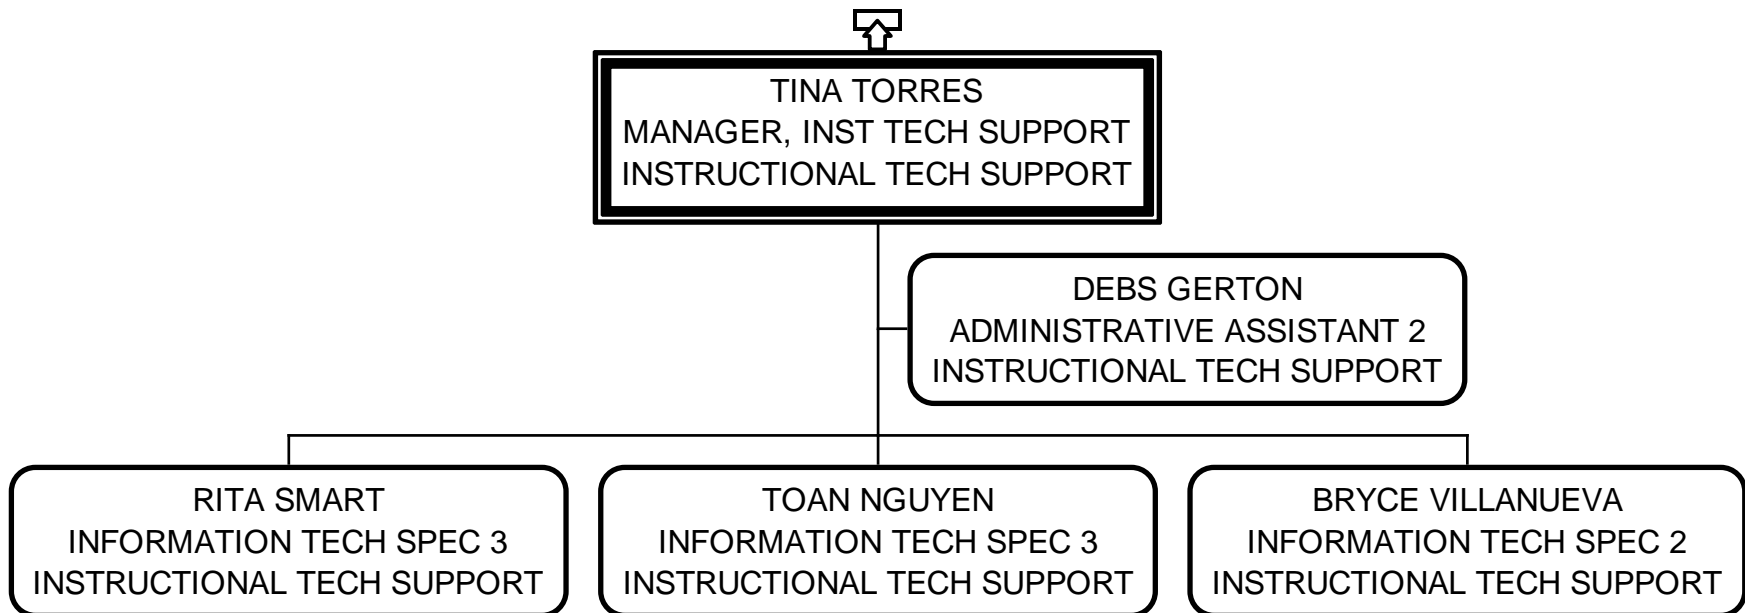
TINA TORRES
MANAGER, INST TECH SUPPORT
INSTRUCTIONAL TECH SUPPORT

DEBS GERTON
ADMINISTRATIVE ASSISTANT 2
INSTRUCTIONAL TECH SUPPORT

RITA SMART
INFORMATION TECH SPEC 3
INSTRUCTIONAL TECH SUPPORT

TOAN NGUYEN
INFORMATION TECH SPEC 3
INSTRUCTIONAL TECH SUPPORT

BRYCE VILLANUEVA
INFORMATION TECH SPEC 2
INSTRUCTIONAL TECH SUPPORT